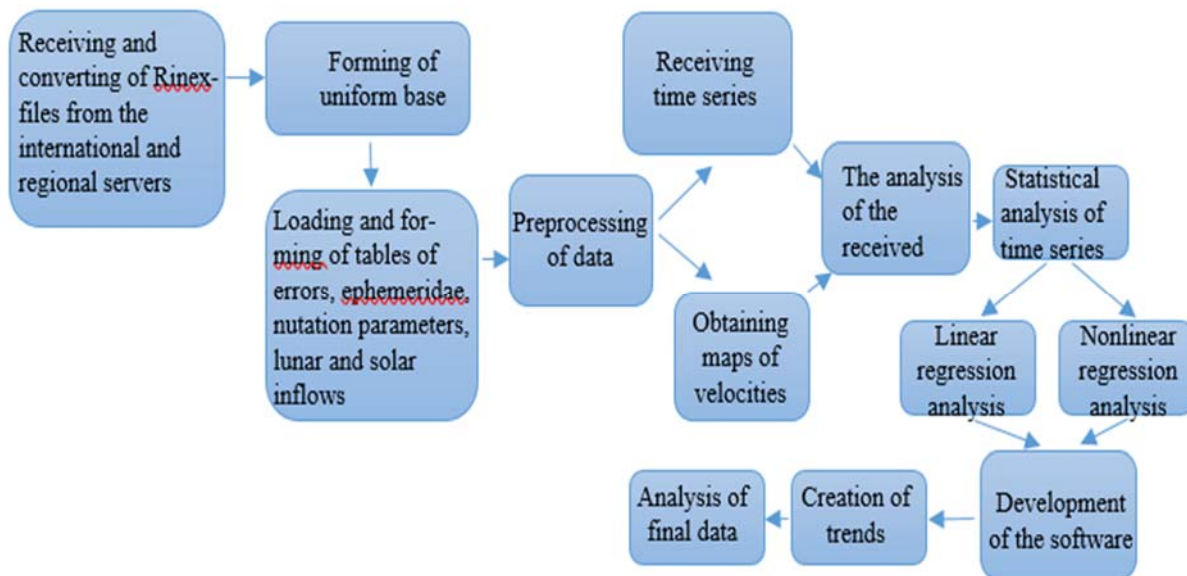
Receiving and converting of Rinex-files from the international and regional servers

Forming of uniform base

Loading and forming of tables of errors, ephemeridae, nutation parameters, lunar and solar inflows

Preprocessing of data

Receiving time series

Obtaining maps of velocities

The analysis of the received

Statistical analysis of time series

Linear regression analysis

Nonlinear regression analysis

Development of the software

Creation of trends

Analysis of final data